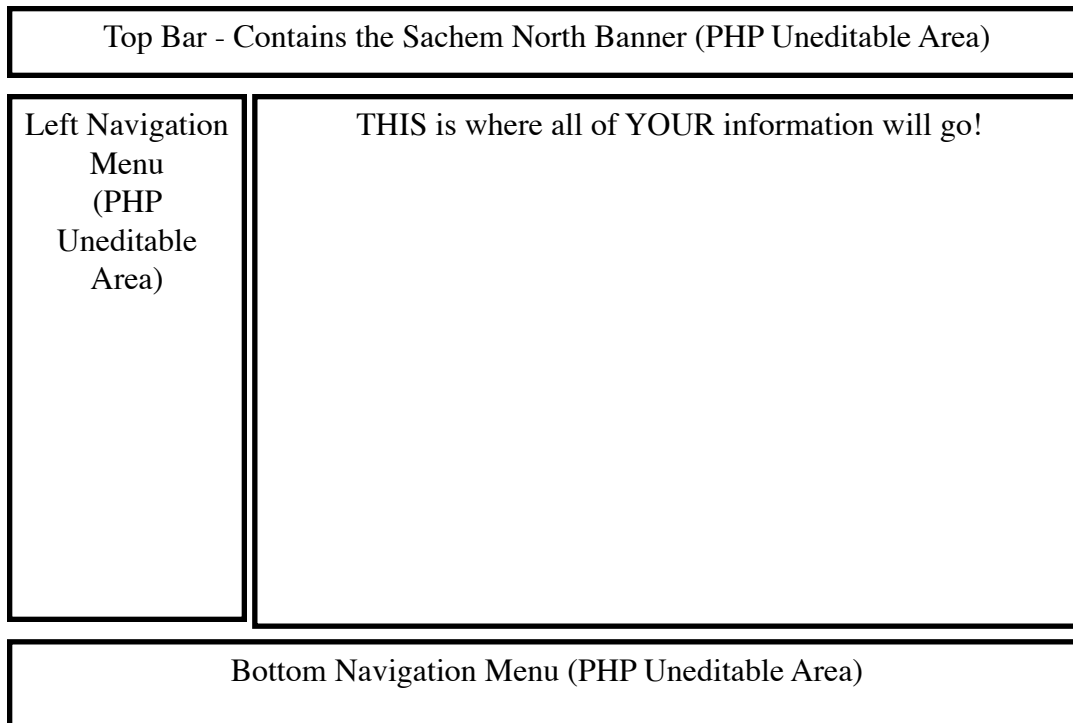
Top Bar - Contains the Sachem North Banner (PHP Uneditable Area)

Left Navigation Menu (PHP Uneditable Area)

THIS is where all of YOUR information will go!

Bottom Navigation Menu (PHP Uneditable Area)